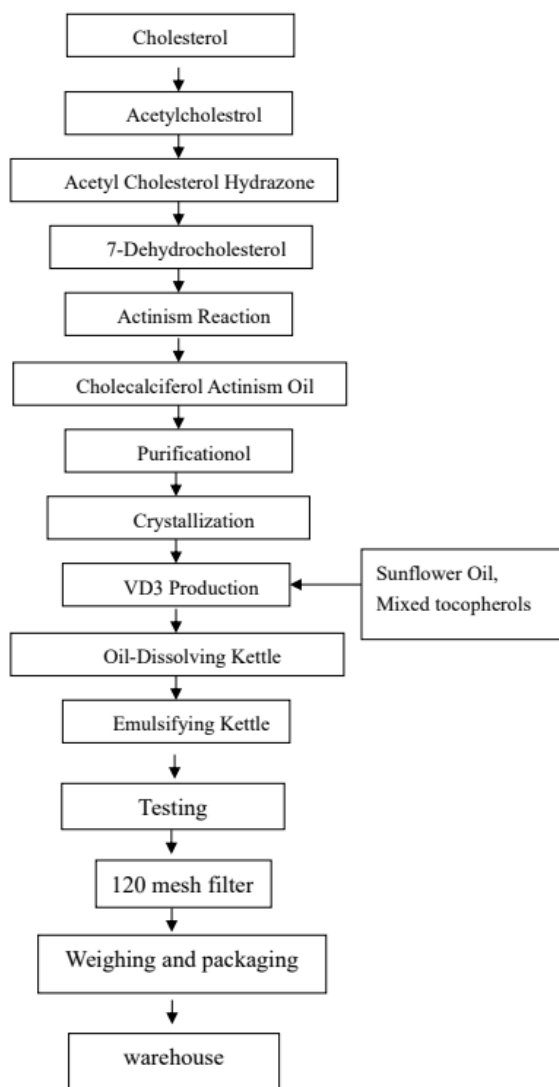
Cholesterol

Acetylcholestrol

Acetyl Cholesterol Hydrazone

7-Dehydrocholesterol

Actinism Reaction

Cholecalciferol Actinism Oil

Purificationol

Crystallization

VD3 Production

Sunflower Oil, Mixed tocopherols

Oil-Dissolving Kettle

Emulsifying Kettle

Testing

120 mesh filter

Weighing and packaging

warehouse